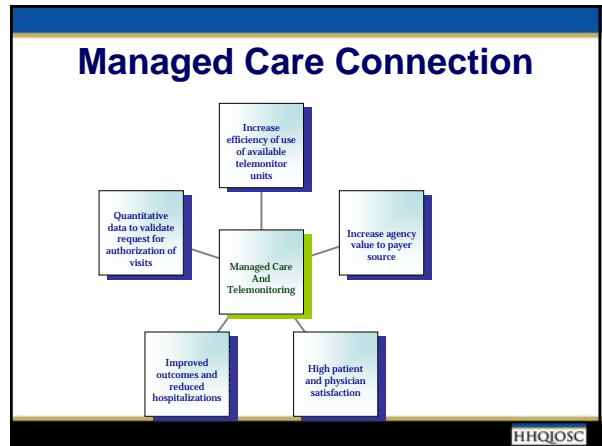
Managed Care Connection

Increase efficiency of use of available telemonitor units

Quantitative data to validate request for authorization of visits

Managed Care And Telemonitoring

Increase agency value to payer source

Improved outcomes and reduced hospitalizations

High patient and physician satisfaction

HHQIOSC